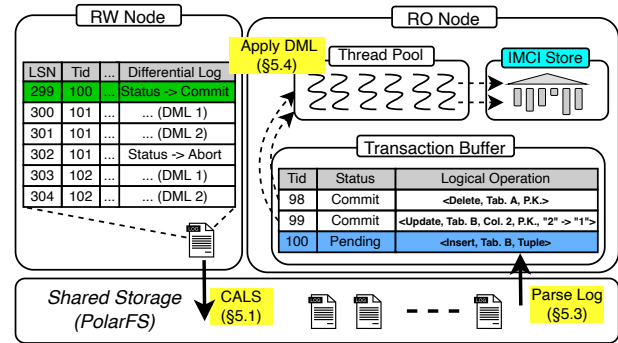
RW Node

| LSN | Tid | ... | Differential Log |
|---|---|---|---|
| 299 | 100 | ... | Status -> Commit |
| 300 | 101 | ... | ... (DML 1) |
| 301 | 101 | ... | ... (DML 2) |
| 302 | 101 | ... | Status -> Abort |
| 303 | 102 | ... | ... (DML 1) |
| 304 | 102 | ... | ... (DML 2) |

LOG

RO Node

Apply DML (§5.4)

Thread Pool

IMCI Store

Transaction Buffer

| Tid | Status | Logical Operation |
|---|---|---|
| 98 | Commit | <Delete, Tab. A, P.K.> |
| 99 | Commit | <Update, Tab. B, Col. 2, P.K., "2" -> "1"> |
| 100 | Pending | <Insert, Tab. B, Tuple> |

Shared Storage (PolarFS)

CALS (§5.1)

LOG LOG LOG

Parse Log (§5.3)